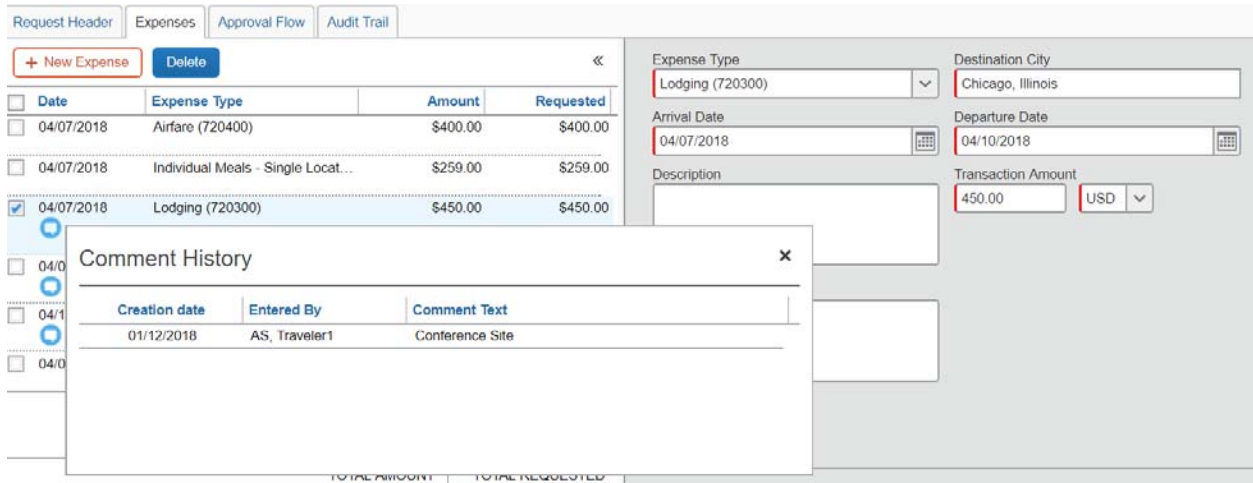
Request Header | Expenses | Approval Flow | Audit Trail

+ New Expense   Delete   «

| Date | Expense Type | Amount | Requested |
|---|---|---|---|
| 04/07/2018 | Airfare (720400) | $400.00 | $400.00 |
| 04/07/2018 | Individual Meals - Single Locat... | $259.00 | $259.00 |
| 04/07/2018 | Lodging (720300) | $450.00 | $450.00 |
| 04/0 | | | |
| 04/1 | | | |
| 04/0 | | | |

TOTAL AMOUNT | TOTAL REQUESTED

Expense Type
Lodging (720300)
Destination City
Chicago, Illinois
Arrival Date
04/07/2018
Departure Date
04/10/2018
Description
Transaction Amount
450.00 USD

Comment History ×

| Creation date | Entered By | Comment Text |
|---|---|---|
| 01/12/2018 | AS, Traveler1 | Conference Site |